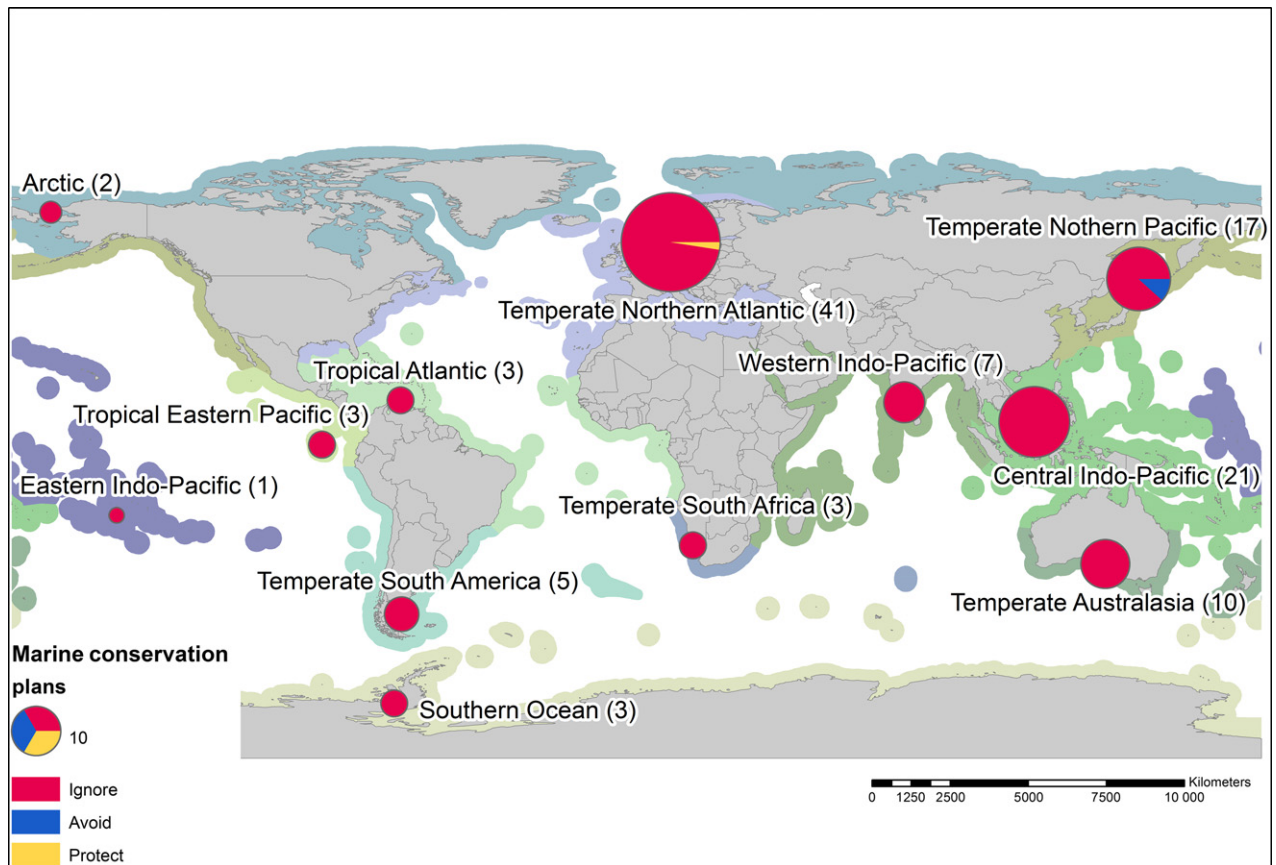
Arctic (2)

Temperate Nothern Pacific (17)

Temperate Northern Atlantic (41)

Tropical Atlantic (3)

Western Indo-Pacific (7)

Tropical Eastern Pacific (3)

Central Indo-Pacific (21)

Eastern Indo-Pacific (1)

Temperate South Africa (3)

Temperate South America (5)

Temperate Australasia (10)

Marine conservation plans

10

Southern Ocean (3)

Ignore

Avoid

Protect

Kilometers

0 1250 2500 5000 7500 10 000